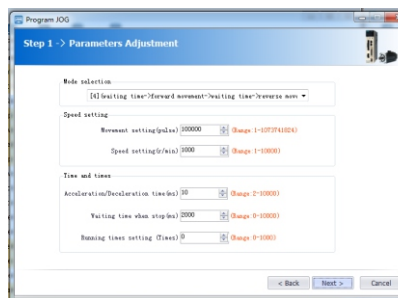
Program JOG

Step 1 -> Parameters Adjustment

Mode selection

[4] Waiting time->forward movement->waiting time->reverse move

Speed setting

Movement setting(pulse) 100000 (Range:1-1073741824)

Speed setting(r/min) 1000 (Range:1-10000)

Time and times

Acceleration/Deceleration time(ms) 10 (Range:2-10000)

Waiting time when stop(ms) 2000 (Range:0-10000)

Running times setting (Times) 0 (Range:0-1000)

< Back Next > Cancel